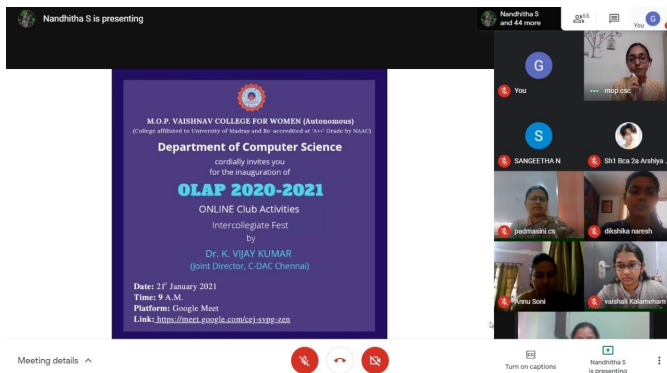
Nandhitha S is presenting

Nandhitha S and 44 more

45

You

M.O.P. VAISHNAV COLLEGE FOR WOMEN (Autonomous)
(College affiliated to University of Madras and Re-accredited at 'A++' Grade by NAAC)

Department of Computer Science

cordially invites you
for the inauguration of

OLAP 2020-2021

ONLINE Club Activities

Intercollegiate Fest

by

Dr. K. VIJAY KUMAR
(Joint Director, C-DAC Chennai)

Date: 21$^{st}$ January 2021
Time: 9 A.M.
Platform: Google Meet
Link: https://meet.google.com/cej-svpg-zen

G
You

mop csc

S
SANGEETHA N

Sh1 Bca 2a Arshiya ...

padmasini cs

dikshika naresh

Annu Soni

vaishali Kalameham

Meeting details

Turn on captions

Nandhitha S is presenting